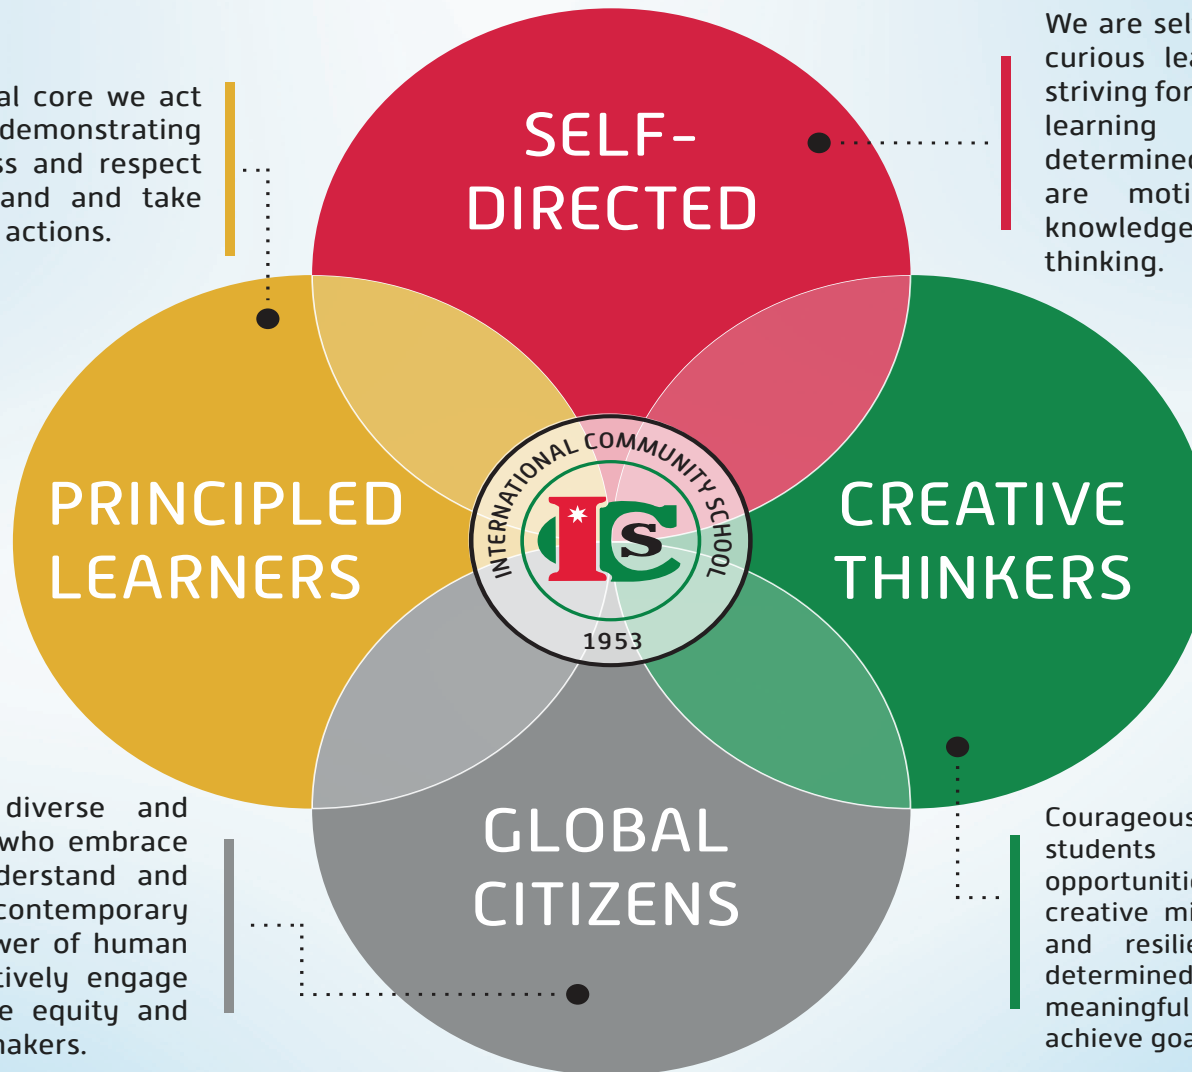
al core we act demonstrating ss and respect and and take actions.

SELF-DIRECTED

We are sel curious lea striving for learning determined are moti knowledge thinking.

PRINCIPLED LEARNERS

INTERNATIONAL COMMUNITY SCHOOL

ICS

1953

CREATIVE THINKERS

diverse and who embrace derstand and contemporary ver of human tively engage e equity and nakers.

GLOBAL CITIZENS

Courageous students opportunitie creative mi and resilie determined meaningful achieve goa